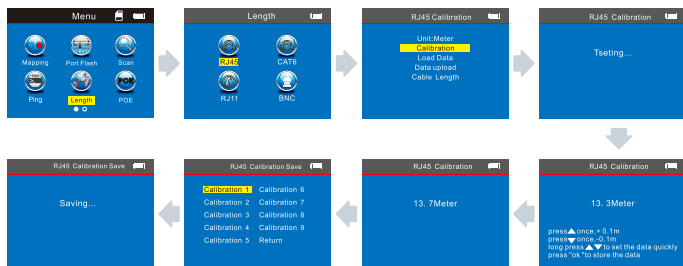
Menu

Mapping
Port Flash
Scan
Ping
Length
POE

Length

RJ45
CAT6
RJ11
BNC

RJ45 Calibration

Unit:Meter
Calibration
Load Data
Data upload
Cable Length

RJ45 Calibration

Tseting...

RJ45 Calibration

13. 3Meter

press▲once,+ 0.1m
press▼once,-0.1m
long press ▲,▼ to set the data quickly
press "ok "to store the data

RJ45 Calibration

13. 7Meter

RJ45 Calibration Save

| Calibration 1 | Calibration 6 |
|---|---|
| Calibration 2 | Calibration 7 |
| Calibration 3 | Calibration 8 |
| Calibration 4 | Calibration 9 |
| Calibration 5 | Return |

RJ45 Calibration Save

Saving...